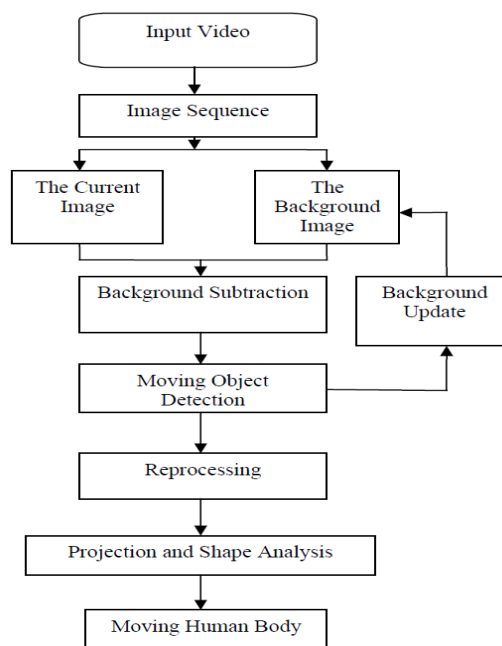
Input Video

Image Sequence

The Current Image

The Background Image

Background Subtraction

Background Update

Moving Object Detection

Reprocessing

Projection and Shape Analysis

Moving Human Body